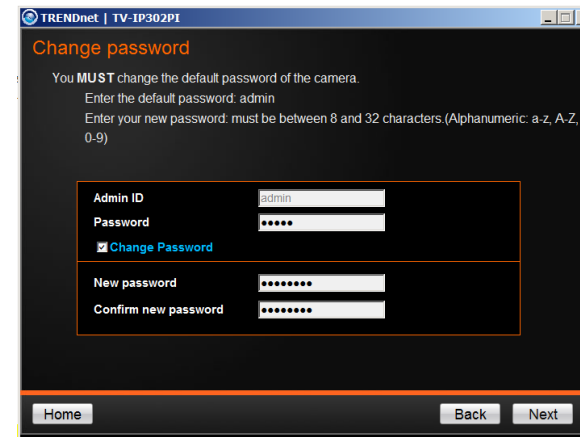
TRENDnet | TV-IP302PI

Change password

You MUST change the default password of the camera.

Enter the default password: admin

Enter your new password: must be between 8 and 32 characters.(Alphanumeric: a-z, A-Z, 0-9)

Admin ID admin

Password •••••

Change Password

New password ••••••••

Confirm new password ••••••••

Home

Back

Next